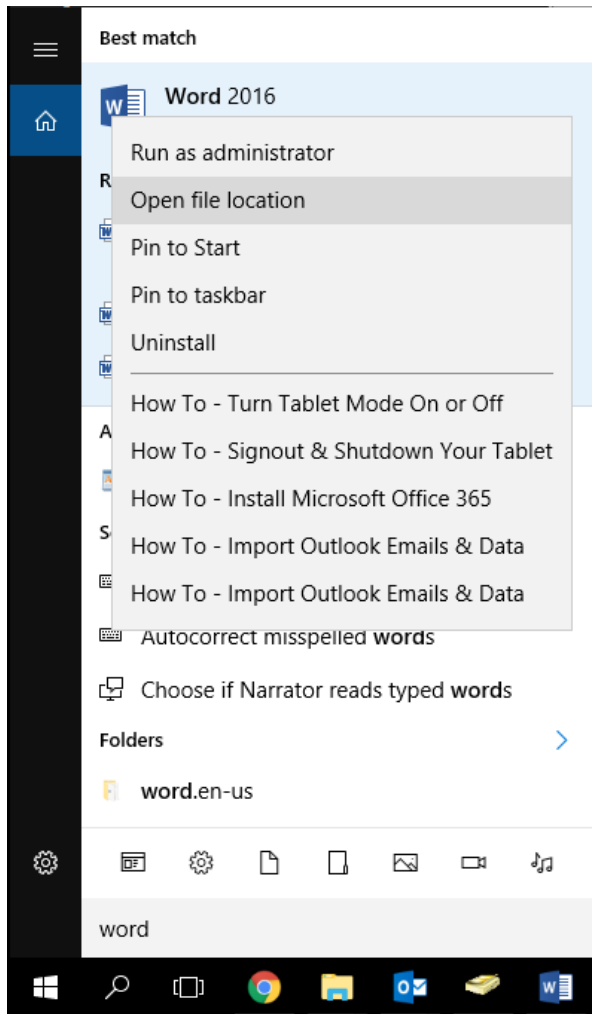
Best match

Word 2016

R

A

S

Run as administrator
Open file location
Pin to Start
Pin to taskbar
Uninstall
How To - Turn Tablet Mode On or Off
How To - Signout & Shutdown Your Tablet
How To - Install Microsoft Office 365
How To - Import Outlook Emails & Data
How To - Import Outlook Emails & Data

Autocorrect misspelled words

Choose if Narrator reads typed words

Folders

word.en-us

word